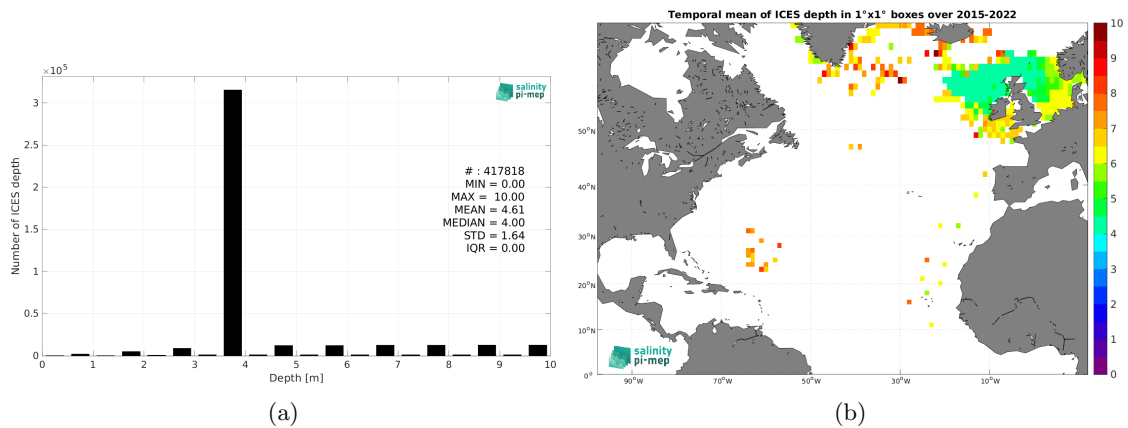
$\times 10^5$

salinity pi-mep

3

2.5

2

1.5

1

0.5

0

Number of ICES depth

# : 417818
MIN = 0.00
MAX = 10.00
MEAN = 4.61
MEDIAN = 4.00
STD = 1.64
IQR = 0.00

0 1 2 3 4 5 6 7 8 9 10

Depth [m]

(a)

Temporal mean of ICES depth in 1°x1° boxes over 2015-2022

50°N

40°N

30°N

20°N

10°N

0°

90°W 70°W 50°W 30°W 10°W

salinity pi-mep

10
9
8
7
6
5
4
3
2
1
0

(b)